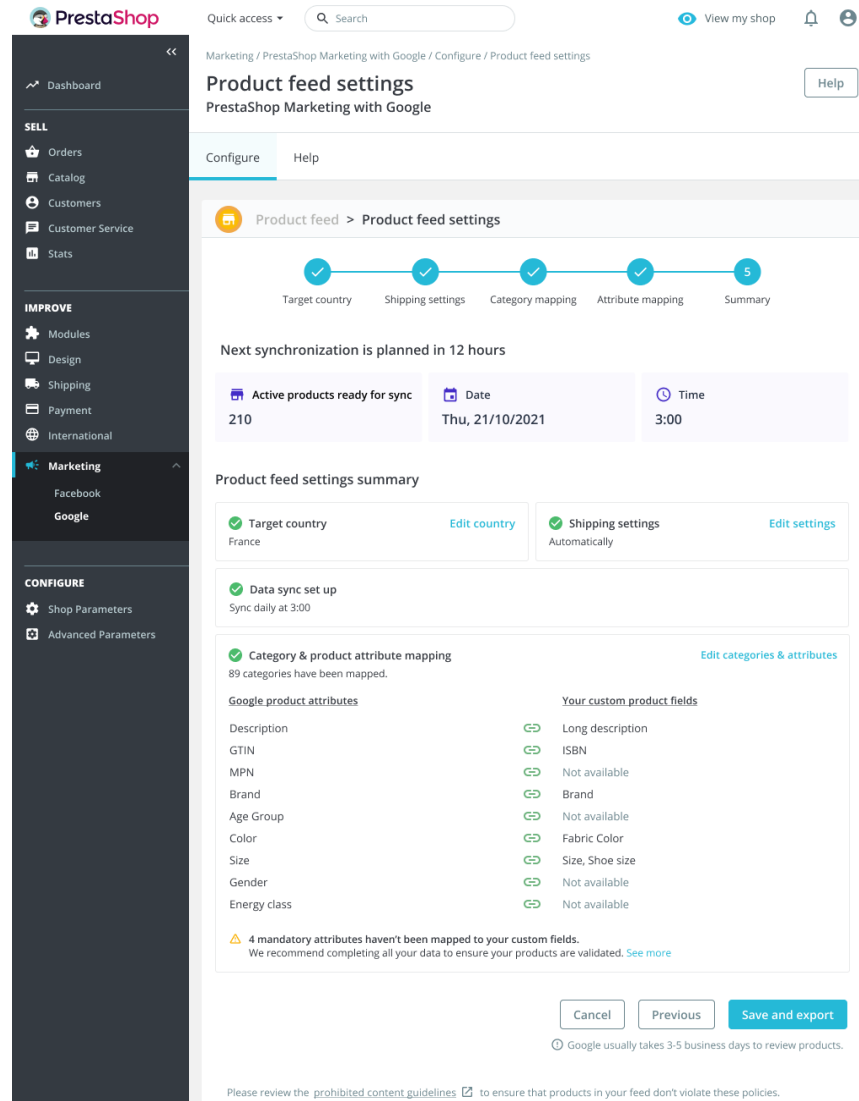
PrestaShop

Quick access

Search

View my shop

Dashboard

SELL

Orders

Catalog

Customers

Customer Service

Stats

IMPROVE

Modules

Design

Shipping

Payment

International

Marketing

Facebook

Google

CONFIGURE

Shop Parameters

Advanced Parameters

Marketing / PrestaShop Marketing with Google / Configure / Product feed settings

Product feed settings

PrestaShop Marketing with Google

Help

Configure

Help

Product feed > Product feed settings

Target country

Shipping settings

Category mapping

Attribute mapping

5

Summary

Next synchronization is planned in 12 hours

Active products ready for sync

210

Date

Thu, 21/10/2021

Time

3:00

Product feed settings summary

Target country

France

Edit country

Shipping settings

Automatically

Edit settings

Data sync set up

Sync daily at 3:00

Category & product attribute mapping

89 categories have been mapped.

Edit categories & attributes

| Google product attributes | Your custom product fields |
|---|---|
| Description | Long description |
| GTIN | ISBN |
| MPN | Not available |
| Brand | Brand |
| Age Group | Not available |
| Color | Fabric Color |
| Size | Size, Shoe size |
| Gender | Not available |
| Energy class | Not available |

4 mandatory attributes haven't been mapped to your custom fields.
We recommend completing all your data to ensure your products are validated. See more

Cancel

Previous

Save and export

Google usually takes 3-5 business days to review products.

Please review the prohibited content guidelines to ensure that products in your feed don't violate these policies.